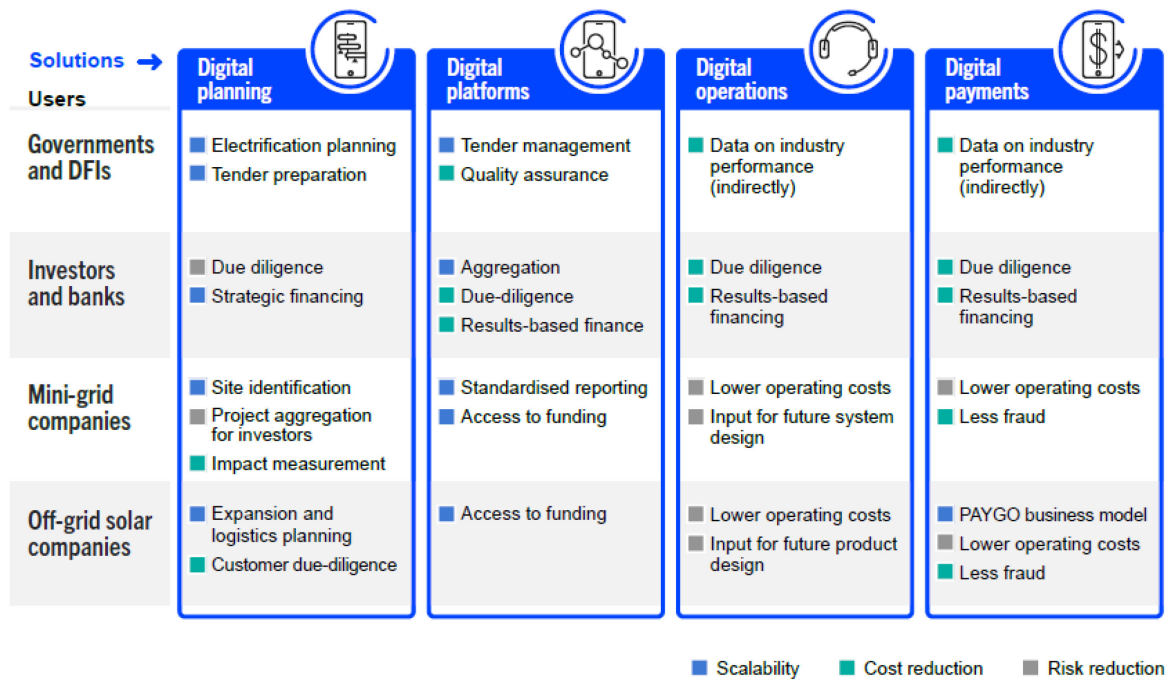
| Solutions → / Users | Digital planning | Digital platforms | Digital operations | Digital payments |
|---|---|---|---|---|
| Governments and DFIs | Electrification planning; Tender preparation | Tender management; Quality assurance | Data on industry performance (indirectly) | Data on industry performance (indirectly) |
| Investors and banks | Due diligence; Strategic financing | Aggregation; Due-diligence; Results-based finance | Due diligence; Results-based financing | Due diligence; Results-based financing |
| Mini-grid companies | Site identification; Project aggregation for investors; Impact measurement | Standardised reporting; Access to funding | Lower operating costs; Input for future system design | Lower operating costs; Less fraud |
| Off-grid solar companies | Expansion and logistics planning; Customer due-diligence | Access to funding | Lower operating costs; Input for future product design | PAYGO business model; Lower operating costs; Less fraud |

Scalability Cost reduction Risk reduction